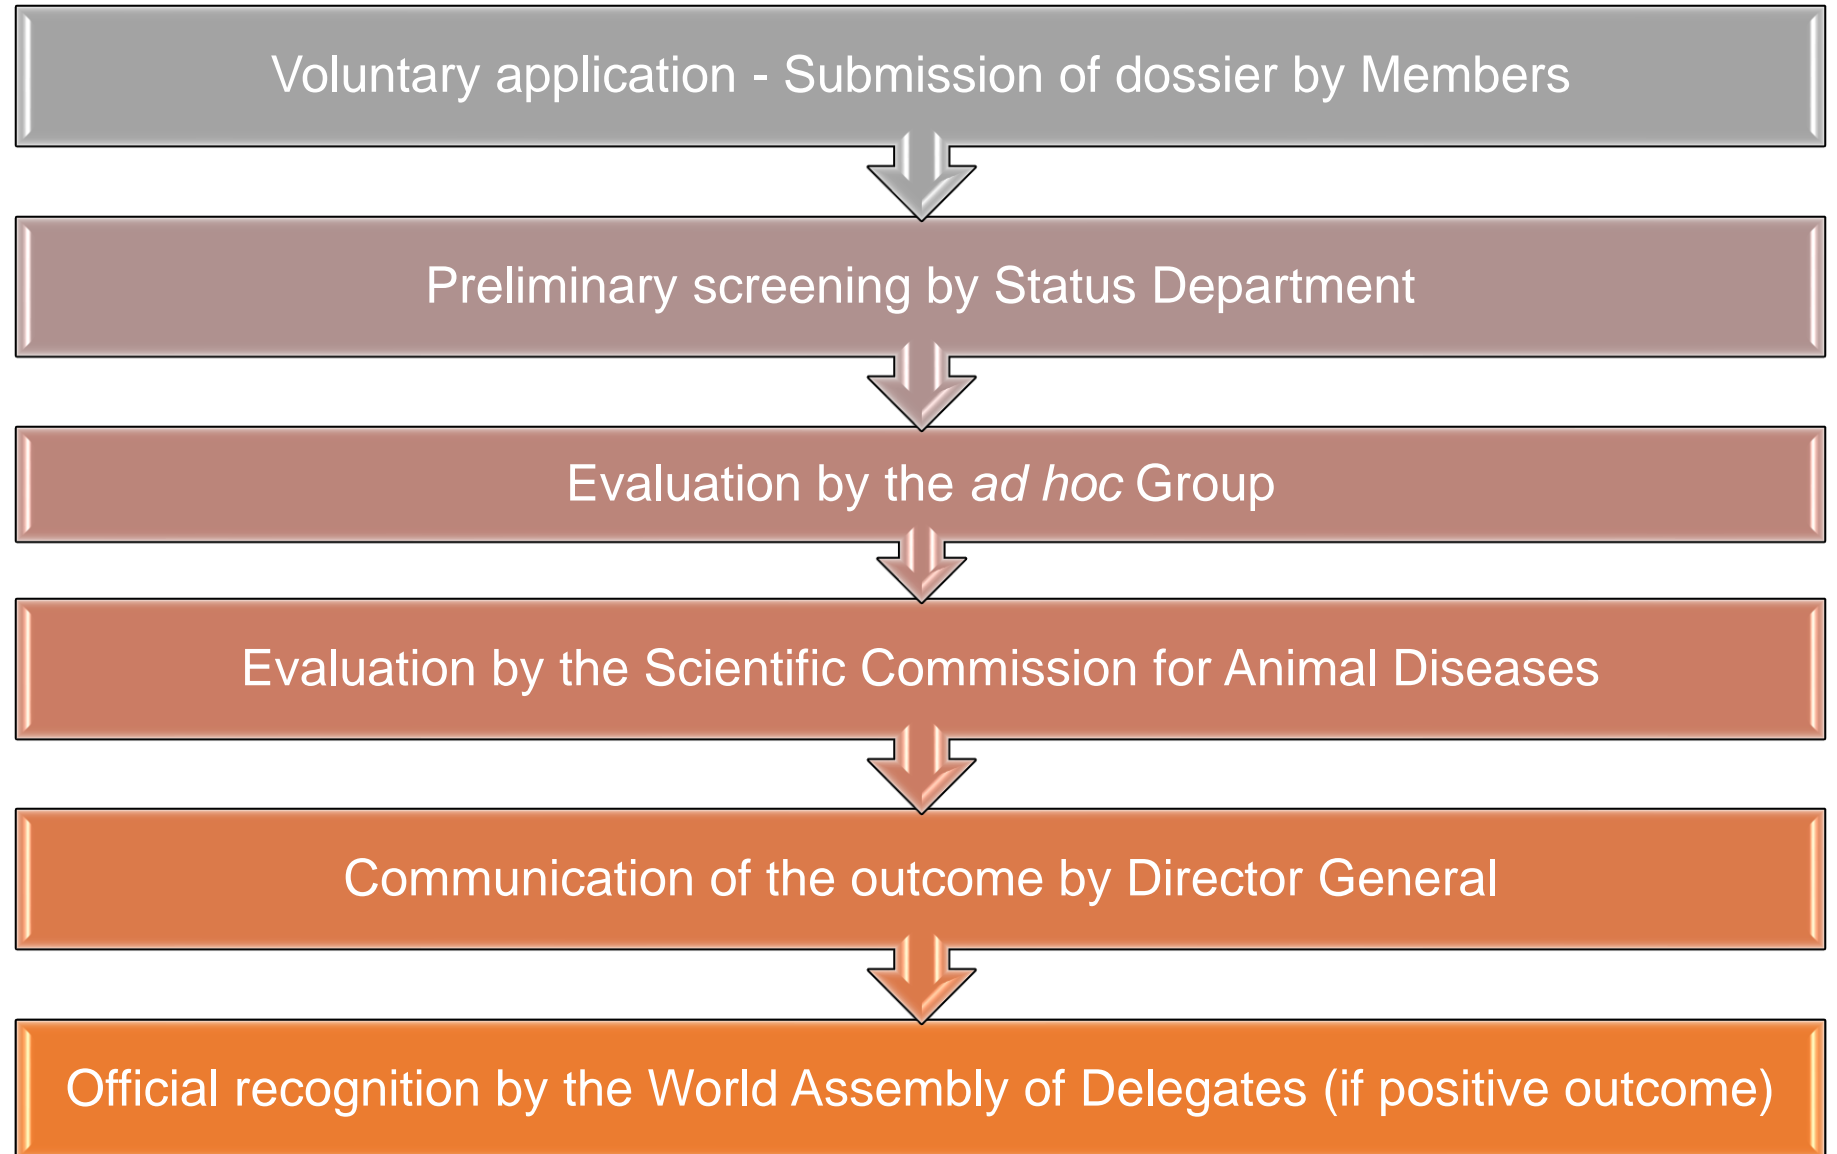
Voluntary application - Submission of dossier by Members

Preliminary screening by Status Department

Evaluation by the ad hoc Group

Evaluation by the Scientific Commission for Animal Diseases

Communication of the outcome by Director General

Official recognition by the World Assembly of Delegates (if positive outcome)